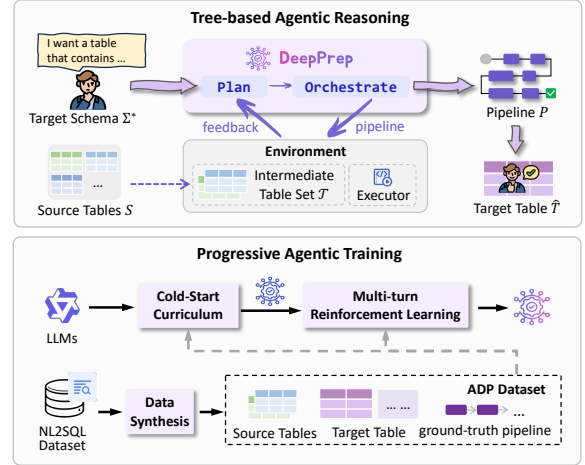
Tree-based Agentic Reasoning

I want a table that contains ...

Target Schema $\Sigma^*$

DeepPrep

Plan

Orchestrate

Pipeline $P$

feedback

pipeline

Environment

...

Intermediate Table Set $\mathcal{T}$

Executor

Source Tables $S$

Target Table $\hat{T}$

Progressive Agentic Training

LLMs

Cold-Start Curriculum

Multi-turn Reinforcement Learning

NL2SQL Dataset

Data Synthesis

ADP Dataset

...

...

Source Tables

Target Table

ground-truth pipeline